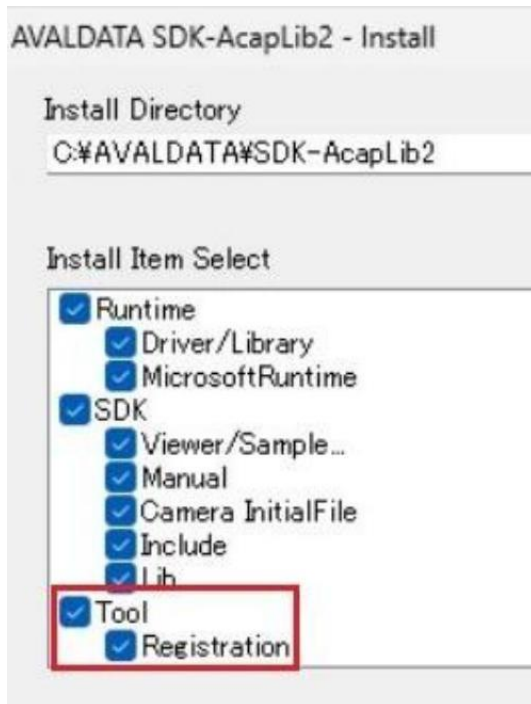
AVALDATA SDK-AcapLib2 - Install

Install Directory

C:¥AVALDATA¥SDK-AcapLib2

Install Item Select

Runtime
Driver/Library
MicrosoftRuntime
SDK
Viewer/Sample...
Manual
Camera InitialFile
Include
Lib
Tool
Registration